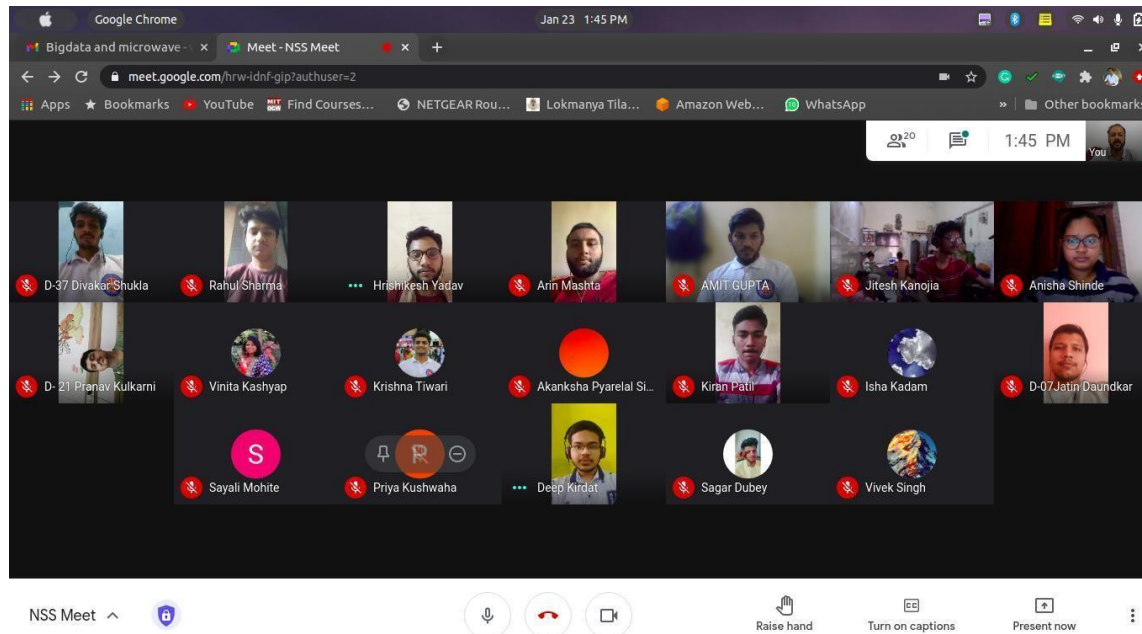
Google Chrome

Jan 23 1:45 PM

Bigdata and microwave - ×

Meet - NSS Meet ×

+

meet.google.com/hrw-idnf-gip?authuser=2

Apps Bookmarks YouTube Find Courses... NETGEAR Rou... Lokmanya Tila... Amazon Web... WhatsApp

» Other bookmarks

20

1:45 PM

You

D-37 Divakar Shukla

Rahul Sharma

Hrishikesh Yadav

Arin Mashta

AMIT GUPTA

Jitesh Kanojia

Anisha Shinde

D- 21 Pranav Kulkarni

Vinita Kashyap

Krishna Tiwari

Akanksha Pyarelal Si...

Kiran Patil

Isha Kadam

D-07Jatin Daundkar

S

Sayali Mohite

P

Priya Kushwaha

Deep Kirdat

Sagar Dubey

Vivek Singh

NSS Meet

Raise hand

Turn on captions

Present now